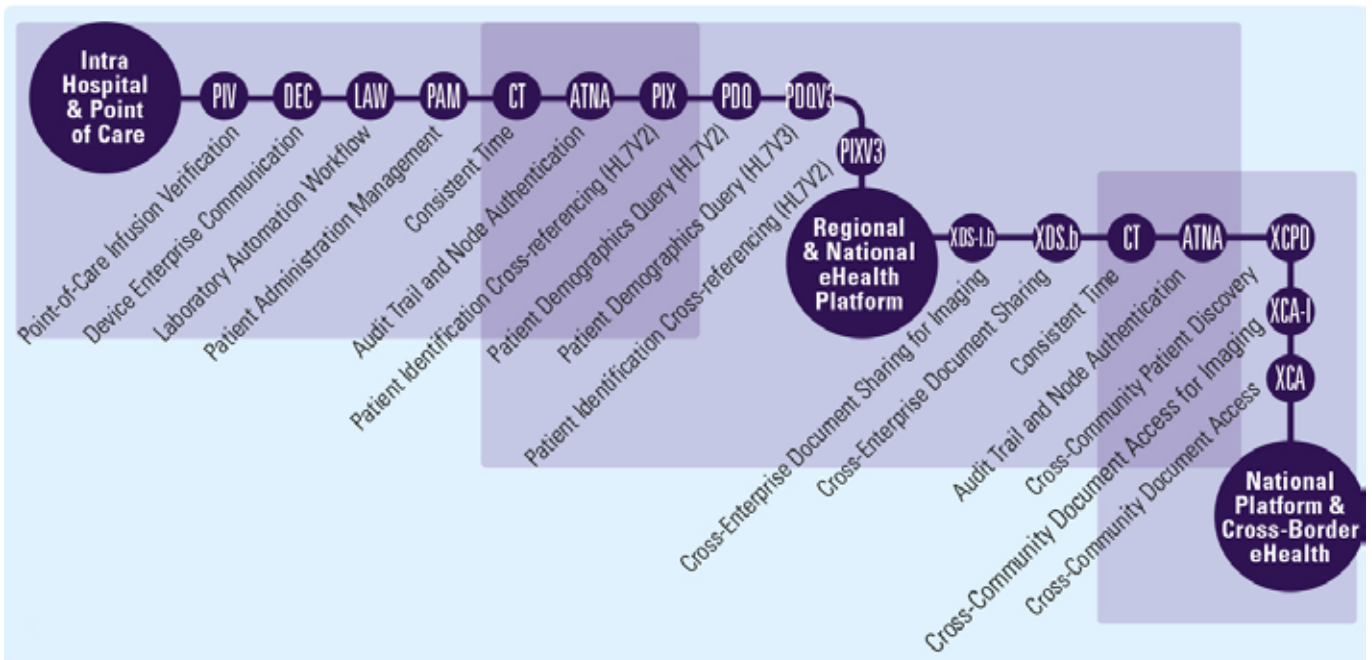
Intra Hospital & Point of Care

PIV
Point-of-Care Infusion Verification

DEC
Device Enterprise Communication

LAW
Laboratory Automation Workflow

PAM
Patient Administration Management

CT
Consistent Time

ATNA
Audit Trail and Node Authentication

PIX
Patient Identification Cross-referencing (HL7V2)

PDQ
Patient Demographics Query (HL7V2)

PDQV3
Patient Demographics Query (HL7V3)

PIXV3
Patient Identification Cross-referencing (HL7V2)

Regional & National eHealth Platform

XDS-I.b
Cross-Enterprise Document Sharing for Imaging

XDS.b
Cross-Enterprise Document Sharing

CT
Consistent Time

ATNA
Audit Trail and Node Authentication

XCPD
Cross-Community Patient Discovery

XCA-I
Cross-Community Document Access for Imaging

XCA
Cross-Community Document Access

National Platform & Cross-Border eHealth